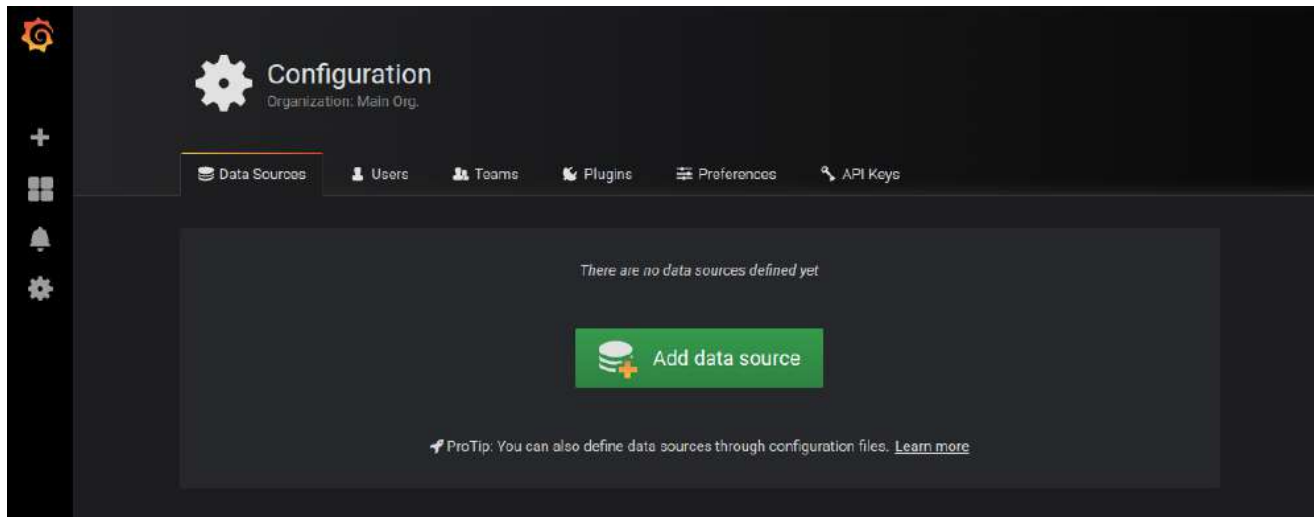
Configuration
Organization: Main Org.

Data Sources
Users
Teams
Plugins
Preferences
API Keys

There are no data sources defined yet

Add data source

ProTip: You can also define data sources through configuration files. Learn more